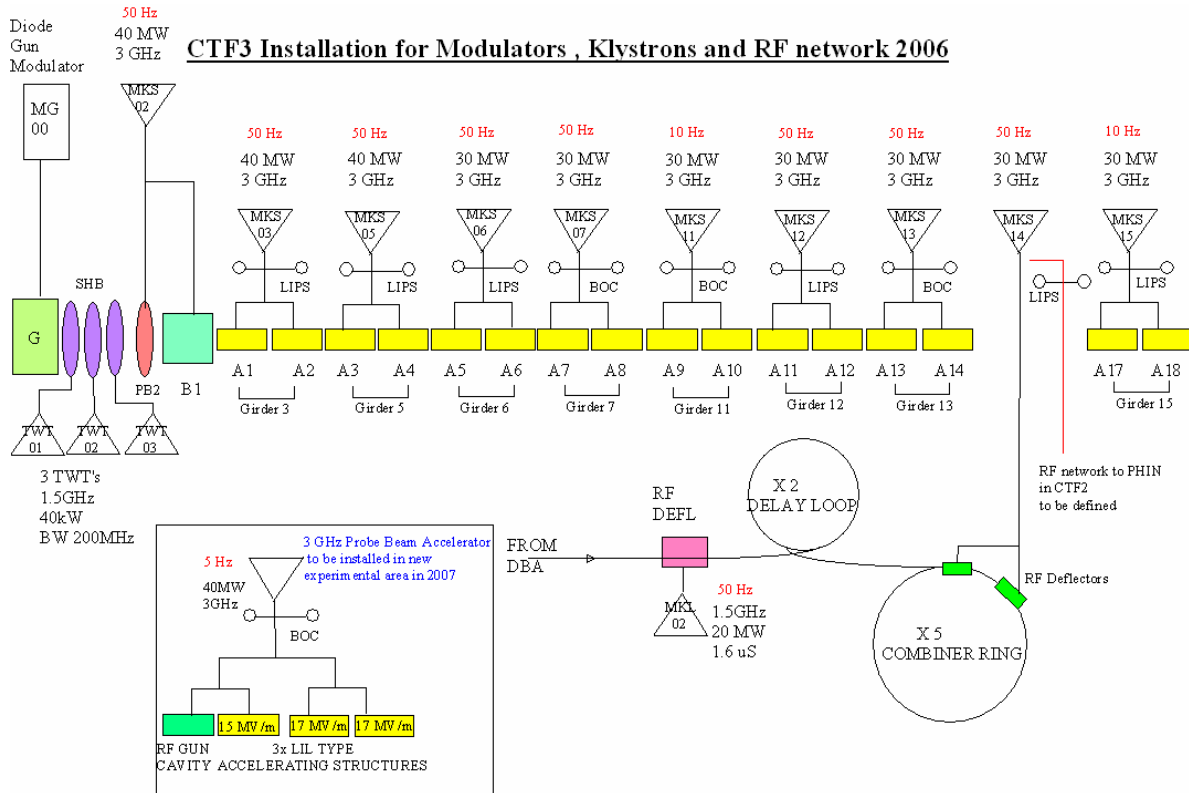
Diode Gun Modulator

50 Hz
40 MW
3 GHz

CTF3 Installation for Modulators , Klystrons and RF network 2006

MG 00

MKS 02

50 Hz
40 MW
3 GHz
MKS 03
LIPS
A 1 A 2
Girder 3

50 Hz
40 MW
3 GHz
MKS 05
LIPS
A 3 A 4
Girder 5

50 Hz
30 MW
3 GHz
MKS 06
LIPS
A 5 A 6
Girder 6

50 Hz
30 MW
3 GHz
MKS 07
BOC
A 7 A 8
Girder 7

10 Hz
30 MW
3 GHz
MKS 11
BOC
A 9 A 10
Girder 11

50 Hz
30 MW
3 GHz
MKS 12
LIPS
A 11 A 12
Girder 12

50 Hz
30 MW
3 GHz
MKS 13
BOC
A 13 A 14
Girder 13

50 Hz
30 MW
3 GHz
MKS 14
LIPS

10 Hz
30 MW
3 GHz
MKS 15
LIPS
A 17 A 18
Girder 15

SHB
G
PB2
B 1
TWT 01
TWT 02
TWT 03

3 TWT's
1.5GHz
40kW
BW 200MHz

RF network to PHIN in CTF2 to be defined

X 2
DELAY LOOP

RF
DEFL

FROM
DBA

MKL 02

50 Hz
1.5GHz
20 MW
1.6 uS

RF Deflectors

X 5
COMBINER RING

3 GHz Probe Beam Accelerator to be installed in new experimental area in 2007

5 Hz
40MW
3GHz
BOC

15 MV/m
17 MV/m
17 MV/m

RF GUN
3x LIL TYPE
CAVITY ACCELERATING STRUCTURES